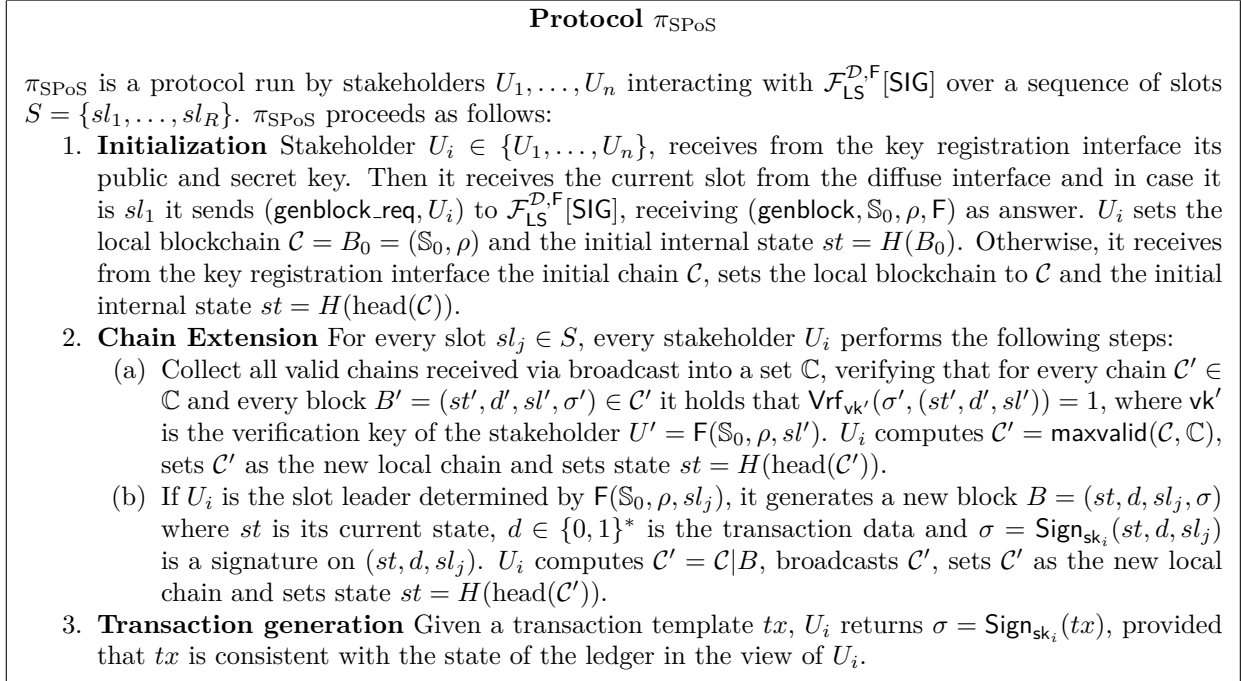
**Protocol** $\pi_{\text{SPoS}}$

$\pi_{\text{SPoS}}$ is a protocol run by stakeholders $U_1, \ldots, U_n$ interacting with $\mathcal{F}_{\mathsf{LS}}^{\mathcal{D},\mathsf{F}}[\mathsf{SIG}]$ over a sequence of slots $S = \{sl_1, \ldots, sl_R\}$. $\pi_{\text{SPoS}}$ proceeds as follows:

1. **Initialization** Stakeholder $U_i \in \{U_1, \ldots, U_n\}$, receives from the key registration interface its public and secret key. Then it receives the current slot from the diffuse interface and in case it is $sl_1$ it sends $(\mathsf{genblock\_req}, U_i)$ to $\mathcal{F}_{\mathsf{LS}}^{\mathcal{D},\mathsf{F}}[\mathsf{SIG}]$, receiving $(\mathsf{genblock}, \mathbb{S}_0, \rho, \mathsf{F})$ as answer. $U_i$ sets the local blockchain $\mathcal{C} = B_0 = (\mathbb{S}_0, \rho)$ and the initial internal state $st = H(B_0)$. Otherwise, it receives from the key registration interface the initial chain $\mathcal{C}$, sets the local blockchain to $\mathcal{C}$ and the initial internal state $st = H(\text{head}(\mathcal{C}))$.
2. **Chain Extension** For every slot $sl_j \in S$, every stakeholder $U_i$ performs the following steps:
(a) Collect all valid chains received via broadcast into a set $\mathbb{C}$, verifying that for every chain $\mathcal{C}' \in \mathbb{C}$ and every block $B' = (st', d', sl', \sigma') \in \mathcal{C}'$ it holds that $\mathsf{Vrf}_{\mathsf{vk}'}(\sigma', (st', d', sl')) = 1$, where $\mathsf{vk}'$ is the verification key of the stakeholder $U' = \mathsf{F}(\mathbb{S}_0, \rho, sl')$. $U_i$ computes $\mathcal{C}' = \mathsf{maxvalid}(\mathcal{C}, \mathbb{C})$, sets $\mathcal{C}'$ as the new local chain and sets state $st = H(\text{head}(\mathcal{C}'))$.
(b) If $U_i$ is the slot leader determined by $\mathsf{F}(\mathbb{S}_0, \rho, sl_j)$, it generates a new block $B = (st, d, sl_j, \sigma)$ where $st$ is its current state, $d \in \{0,1\}^*$ is the transaction data and $\sigma = \mathsf{Sign}_{\mathsf{sk}_i}(st, d, sl_j)$ is a signature on $(st, d, sl_j)$. $U_i$ computes $\mathcal{C}' = \mathcal{C}|B$, broadcasts $\mathcal{C}'$, sets $\mathcal{C}'$ as the new local chain and sets state $st = H(\text{head}(\mathcal{C}'))$.
3. **Transaction generation** Given a transaction template $tx$, $U_i$ returns $\sigma = \mathsf{Sign}_{\mathsf{sk}_i}(tx)$, provided that $tx$ is consistent with the state of the ledger in the view of $U_i$.